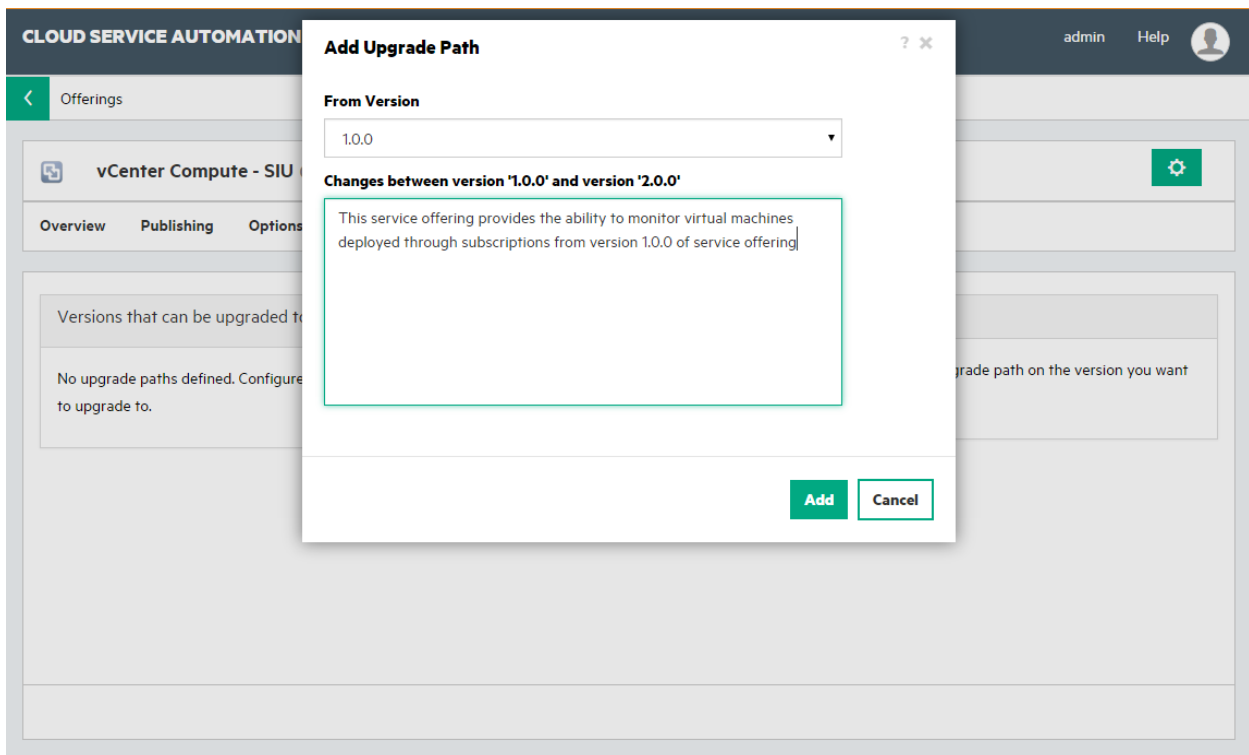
CLOUD SERVICE AUTOMATION

admin Help

Offerings

vCenter Compute - SIU

Overview Publishing Options

Versions that can be upgraded t

No upgrade paths defined. Configure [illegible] grade path on the version you want to upgrade to.

Add Upgrade Path

? ×

From Version

1.0.0

Changes between version '1.0.0' and version '2.0.0'

This service offering provides the ability to monitor virtual machines deployed through subscriptions from version 1.0.0 of service offering

Add Cancel